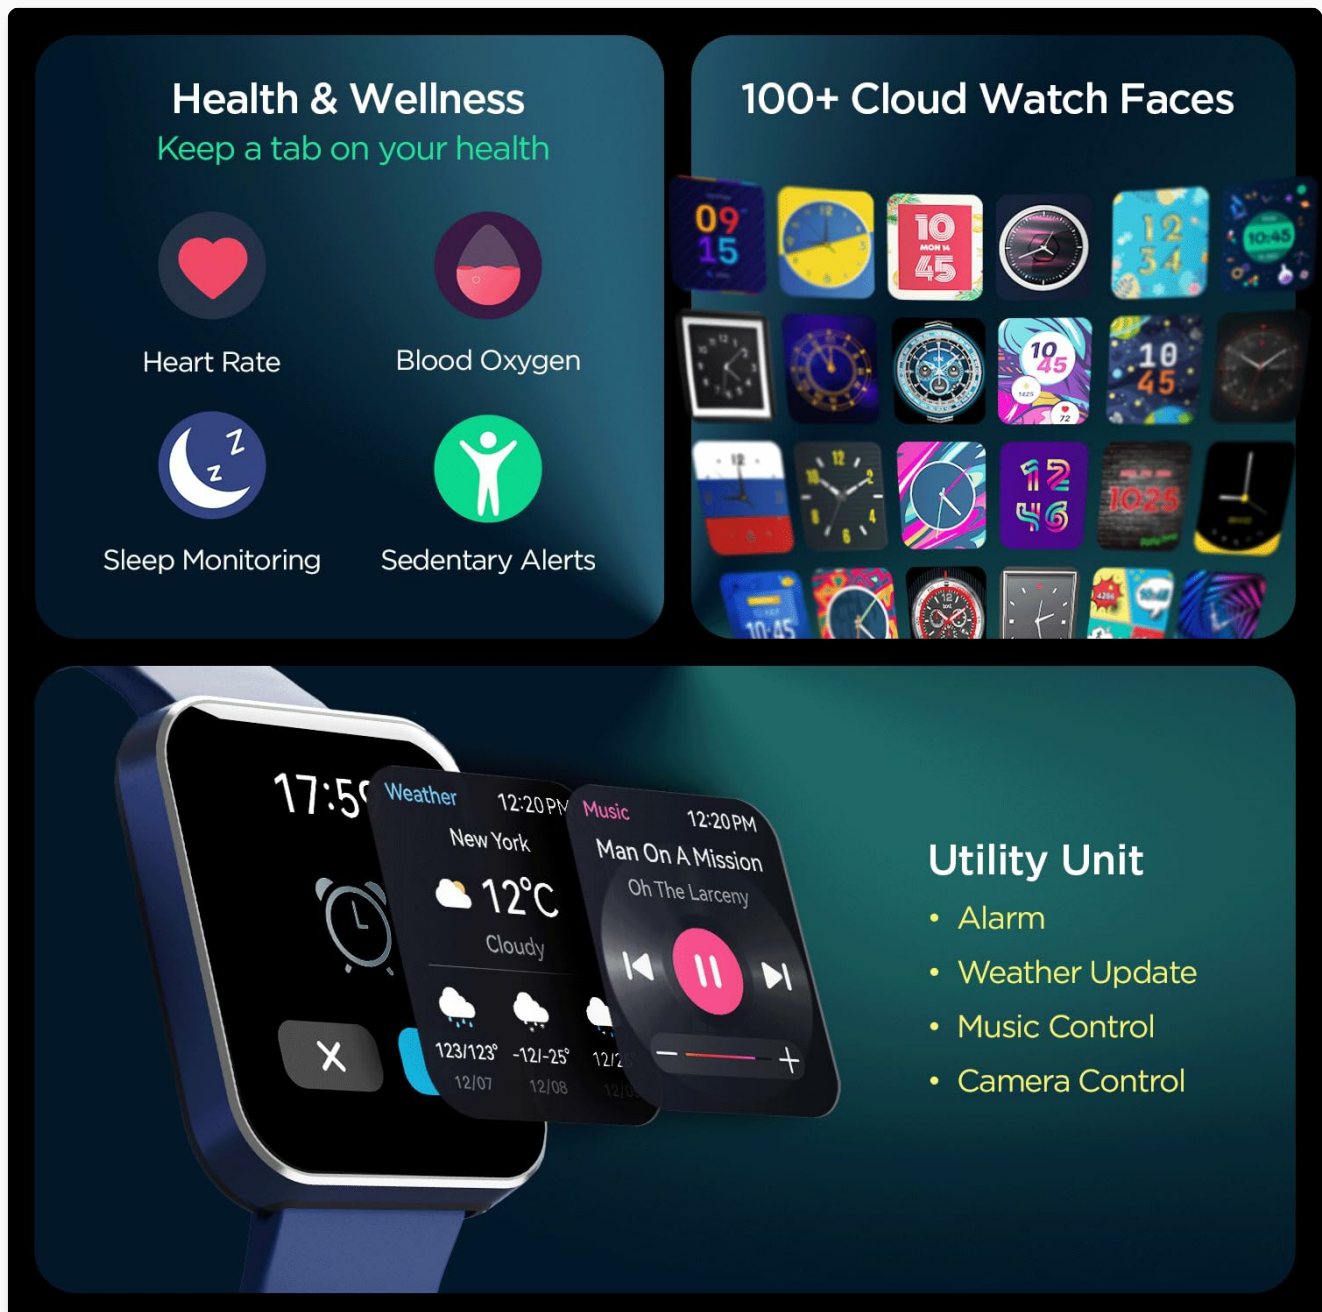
Health & Wellness
Keep a tab on your health

Heart Rate
Blood Oxygen
Sleep Monitoring
Sedentary Alerts

100+ Cloud Watch Faces

09 15
10 MON 14 45
12 34
10:45
10 45
10 45
12 46
1025
10:45

17:5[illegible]

Weather 12:20PM
New York
12°C
Cloudy
123/123° -12/-25° 12/2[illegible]
12/07 12/08 12/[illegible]

Music 12:20PM
Man On A Mission
Oh The Larceny

Utility Unit
• Alarm
• Weather Update
• Music Control
• Camera Control